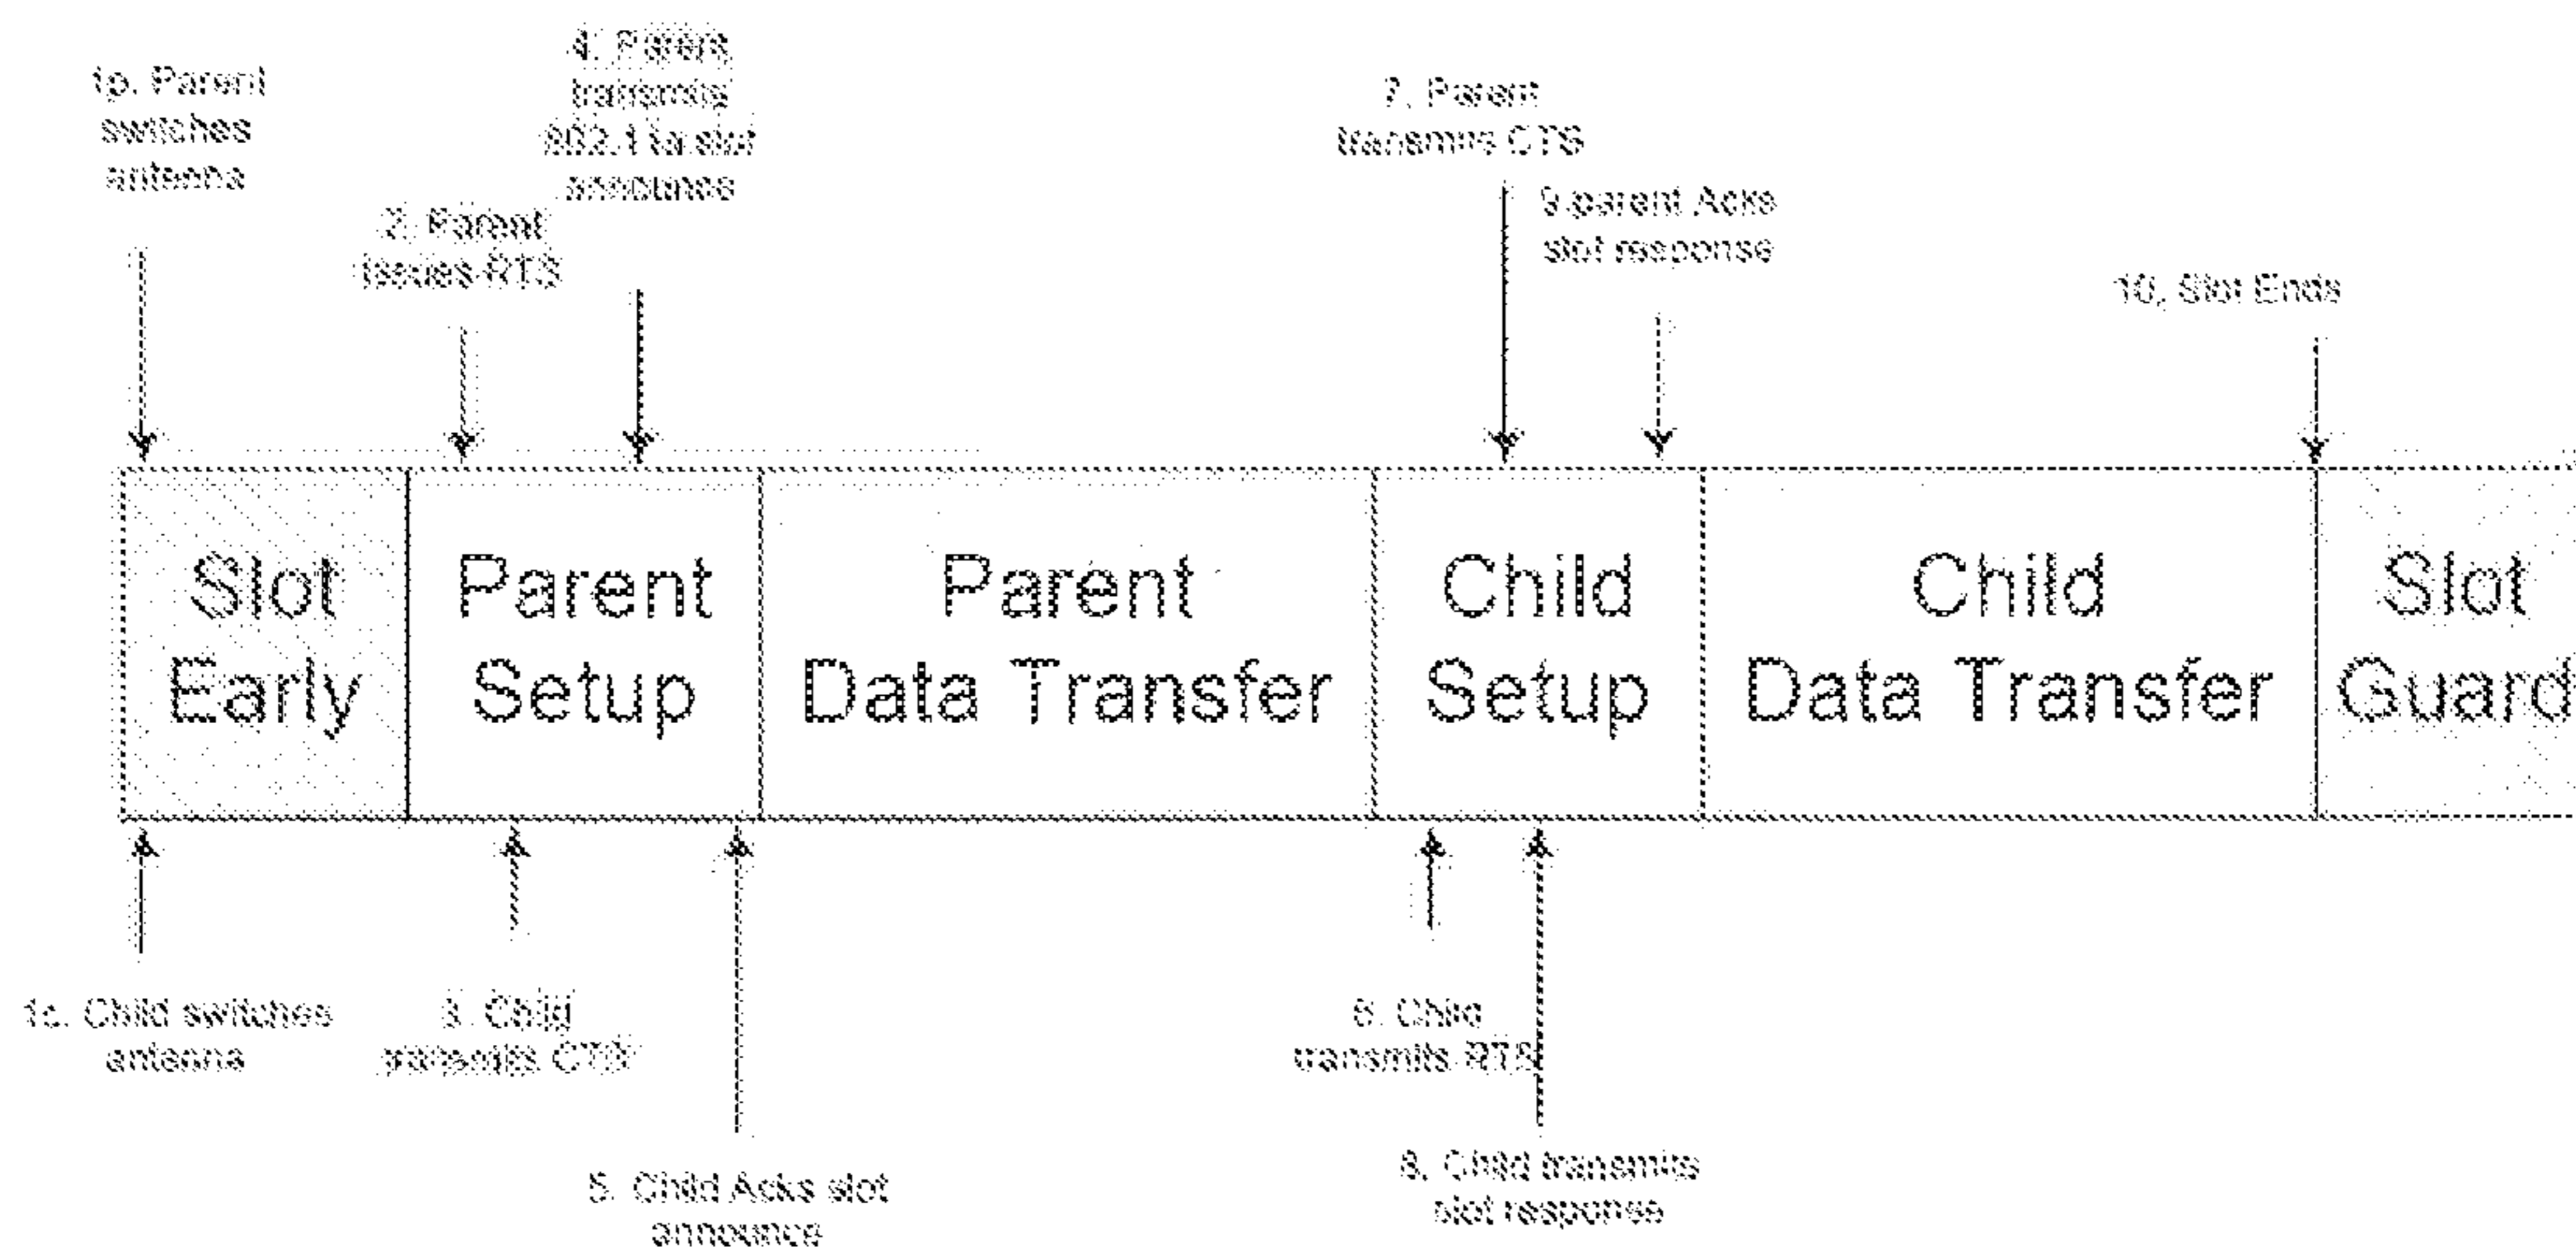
1p. Parent switches antenna

4. Parent transmits 802.1 for slot announce

2. Parent issues RTS

7. Parent transmits CTS

9 parent Acks slot response

10. Slot Ends

Slot Early

Parent Setup

Parent Data Transfer

Child Setup

Child Data Transfer

Slot Guard

1c. Child switches antenna

3. Child transmits CTS

5. Child Acks slot announce

6. Child transmits RTS

8. Child transmits slot response